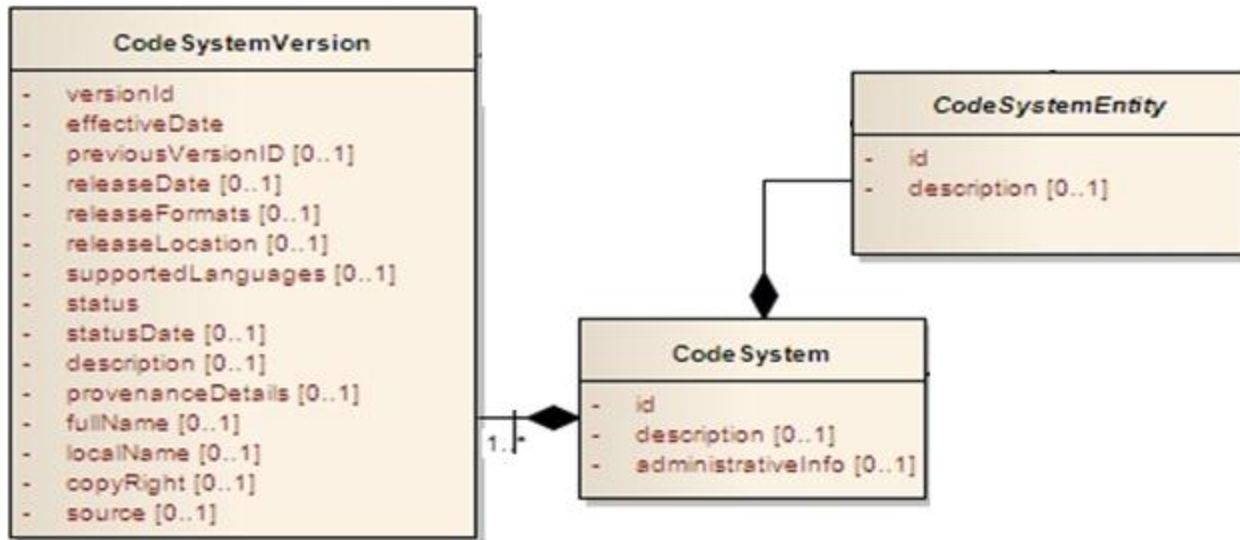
CodeSystemVersion

- versionId
- effectiveDate
- previousVersionID [0..1]
- releaseDate [0..1]
- releaseFormats [0..1]
- releaseLocation [0..1]
- supportedLanguages [0..1]
- status
- statusDate [0..1]
- description [0..1]
- provenanceDetails [0..1]
- fullName [0..1]
- localName [0..1]
- copyRight [0..1]
- source [0..1]

CodeSystemEntity

- id
- description [0..1]

1..*

CodeSystem

- id
- description [0..1]
- administrativeInfo [0..1]